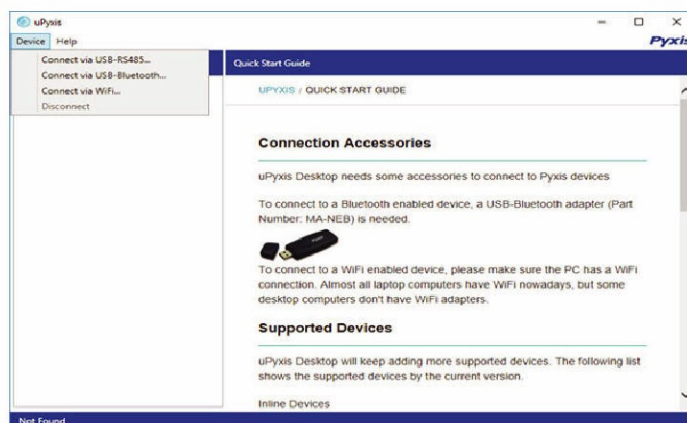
uPysis

Device Help

Pyxis

Connect via USB-RS485...
Connect via USB-Bluetooth...
Connect via WiFi...
Disconnect

Quick Start Guide

UPYXIS / QUICK START GUIDE

Connection Accessories

uPyxis Desktop needs some accessories to connect to Pyxis devices

To connect to a Bluetooth enabled device, a USB-Bluetooth adapter (Part Number: MA-NEB) is needed.

To connect to a WiFi enabled device, please make sure the PC has a WiFi connection. Almost all laptop computers have WiFi nowadays, but some desktop computers don't have WiFi adapters.

Supported Devices

uPyxis Desktop will keep adding more supported devices. The following list shows the supported devices by the current version.

Inline Devices

Not Found